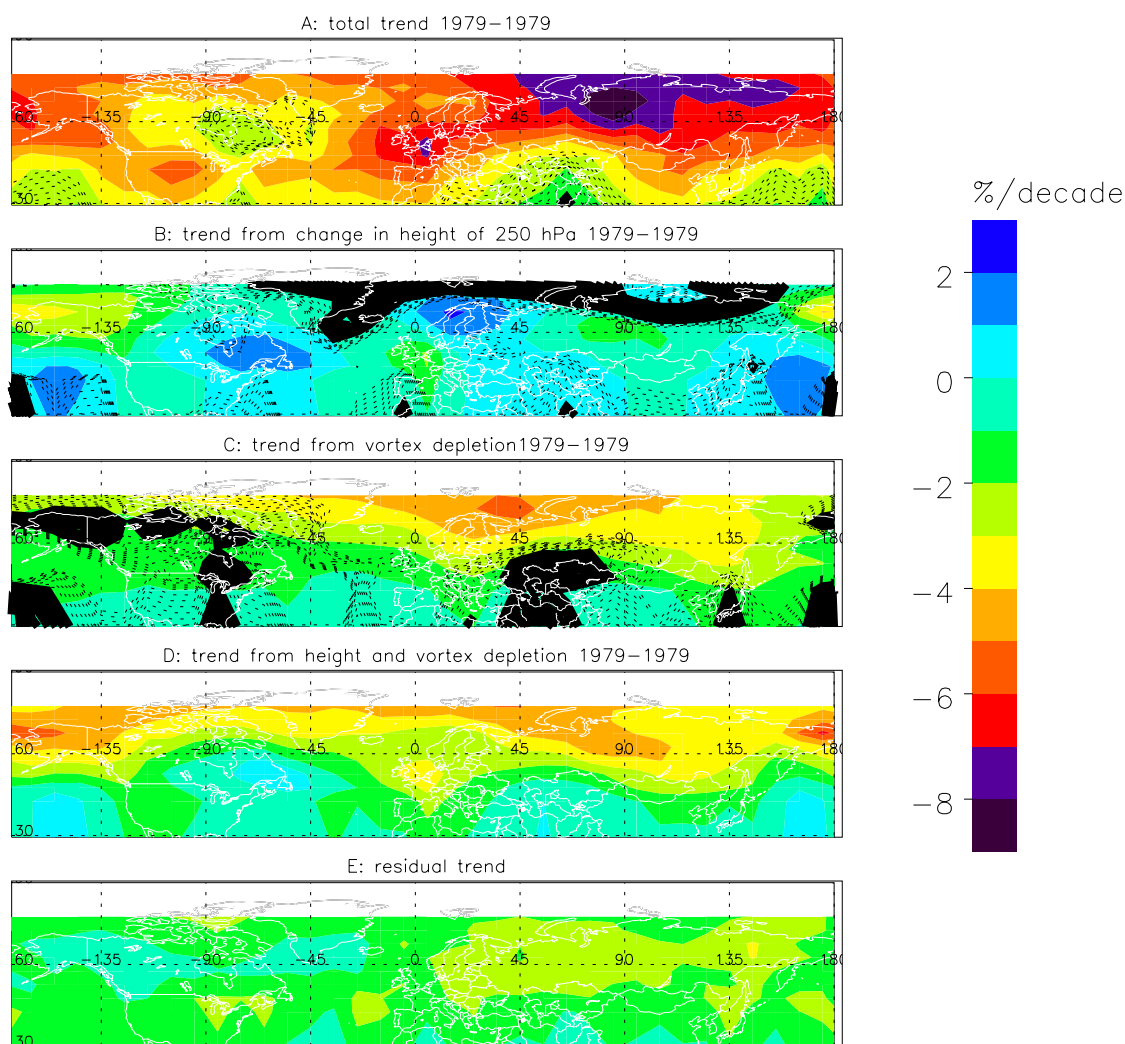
A: total trend 1979–1979

60 –135 –90 –45 0 45 90 135 180
30

B: trend from change in height of 250 hPa 1979–1979

60 –135 –90 –45 0 45 90 135 180

C: trend from vortex depletion1979–1979

60 –135 –90 –45 0 45 90 135 180

D: trend from height and vortex depletion 1979–1979

60 –135 –90 –45 0 45 90 135 180
30

E: residual trend

60 –135 –90 –45 0 45 90 135 180
30

%/decade
2
0
–2
–4
–6
–8